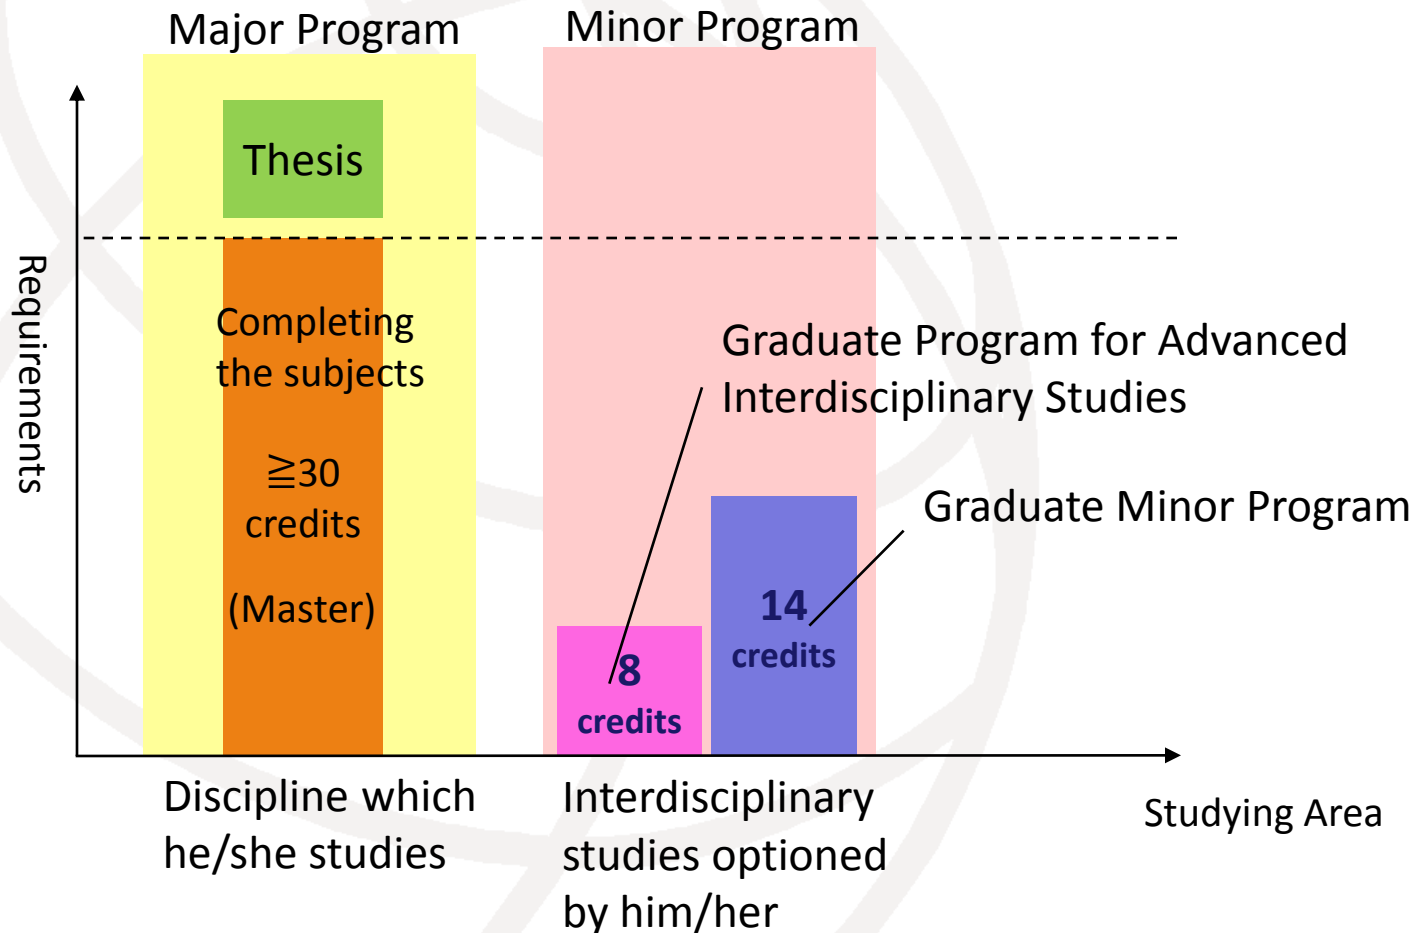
Major Program

Minor Program

Requirements

Thesis

Completing the subjects

≧30 credits

(Master)

Graduate Program for Advanced Interdisciplinary Studies

Graduate Minor Program

8 credits

14 credits

Discipline which he/she studies

Interdisciplinary studies optioned by him/her

Studying Area